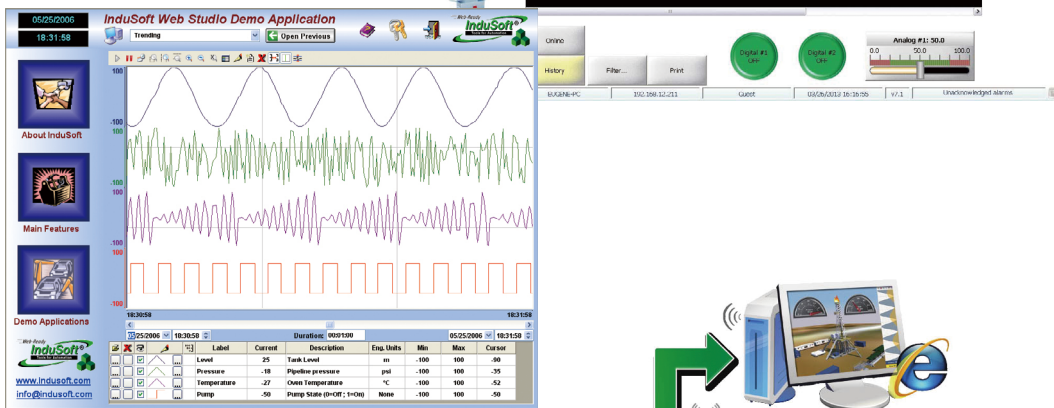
05/25/2006
18:31:58
InduSoft Web Studio Demo Application
Trending
Open Previous
Web-Ready
InduSoft
About InduSoft
Main Features
Demo Applications
Web-Ready
InduSoft
www.indusoft.com
info@indusoft.com

100
-100
100
-100
100
-100
100
-100
18:30:58
18:31:58
05/25/2006
18:30:58
Duration: 00:01:00
05/25/2006
18:31:58

| | | | | Label | Current | Description | Eng. Units | Min | Max | Cursor |
|---|---|---|---|---|---|---|---|---|---|---|
| ... | | ☑ | ... | Level | 25 | Tank Level | m | -100 | 100 | -90 |
| ... | | ☑ | ... | Pressure | -18 | Pipeline pressure | psi | -100 | 100 | -35 |
| ... | | ☑ | ... | Temperature | -27 | Oven Temperature | °C | -100 | 100 | -52 |
| ... | | ☑ | ... | Pump | -50 | Pump State (0=Off ; 1=On) | None | -100 | 100 | -50 |

Online
History
Filter...
Print
Digital #1 OFF
Digital #2 OFF
Analog #1: 50.0
0.0
50.0
100.0
EUGENE-PC
192.168.12.211
Guest
03/26/2013 16:16:55
v7.1
Unacknowledged alarms